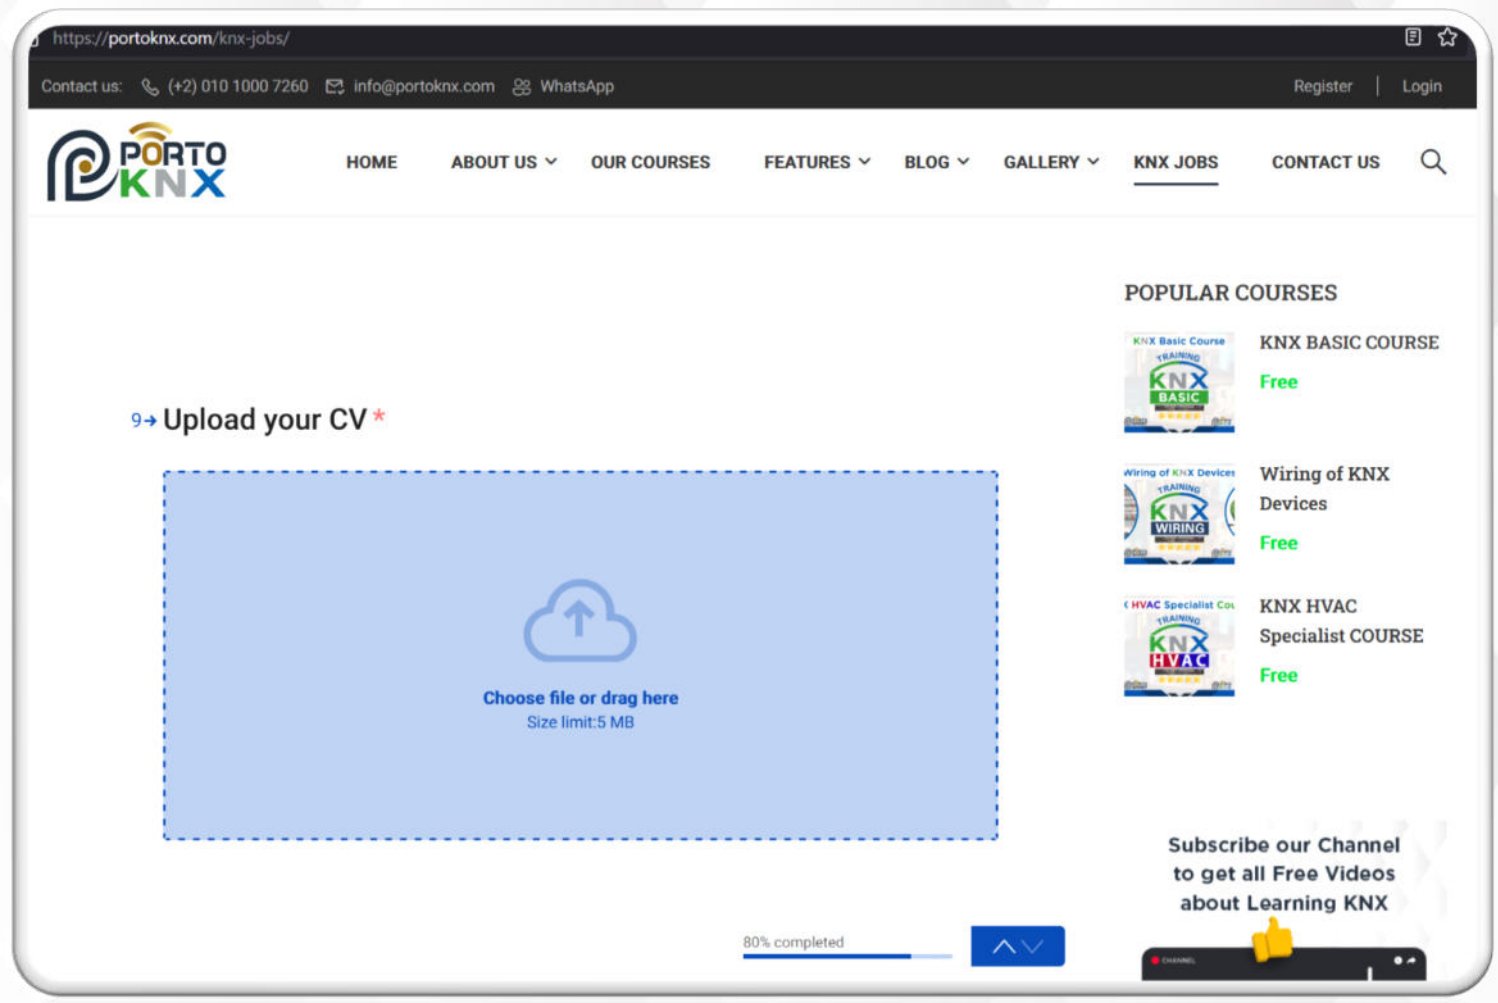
https://portoknx.com/knx-jobs/

Contact us: (+2) 010 1000 7260 info@portoknx.com WhatsApp

Register | Login

PORTO KNX

HOME ABOUT US OUR COURSES FEATURES BLOG GALLERY KNX JOBS CONTACT US

POPULAR COURSES

KNX Basic Course TRAINING KNX BASIC

KNX BASIC COURSE

Free

Wiring of KNX Devices TRAINING KNX WIRING

Wiring of KNX Devices

Free

HVAC Specialist Cou TRAINING KNX HVAC

KNX HVAC Specialist COURSE

Free

9→ Upload your CV *

Choose file or drag here

Size limit:5 MB

Subscribe our Channel to get all Free Videos about Learning KNX

CHANNEL

80% completed